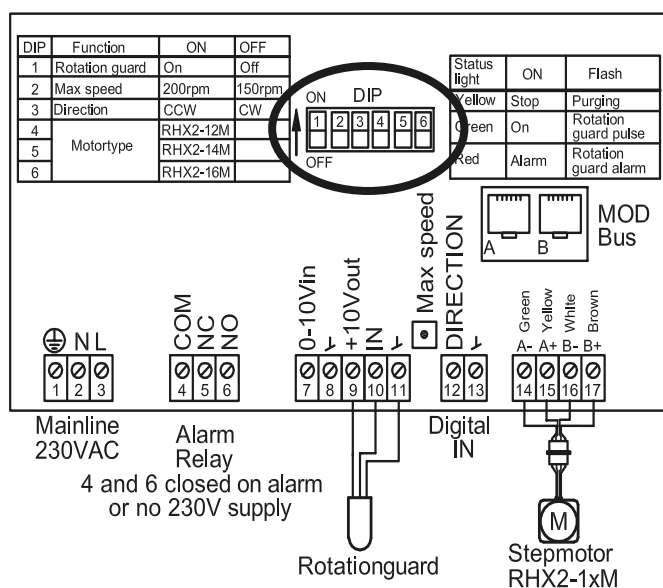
| DIP | Function | ON | OFF |
|---|---|---|---|
| 1 | Rotation guard | On | Off |
| 2 | Max speed | 200rpm | 150rpm |
| 3 | Direction | CCW | CW |
| 4 | Motortype | RHX2-12M | |
| 5 | | RHX2-14M | |
| 6 | | RHX2-16M | |

ON DIP
1 2 3 4 5 6
OFF

| Status light | ON | Flash |
|---|---|---|
| Yellow | Stop | Purging |
| Green | On | Rotation guard pulse |
| Red | Alarm | Rotation guard alarm |

A B MOD Bus

N L
1 2 3

COM NC NO
4 5 6

0-10Vin ⅃ +10Vout IN ⅃
7 8 9 10 11

Max speed

DIRECTION ⅃
12 13

Green Yellow White Brown
A- A+ B- B+
14 15 16 17

Mainline 230VAC

Alarm Relay
4 and 6 closed on alarm or no 230V supply

Digital IN

M

Rotationguard

Stepmotor RHX2-1xM